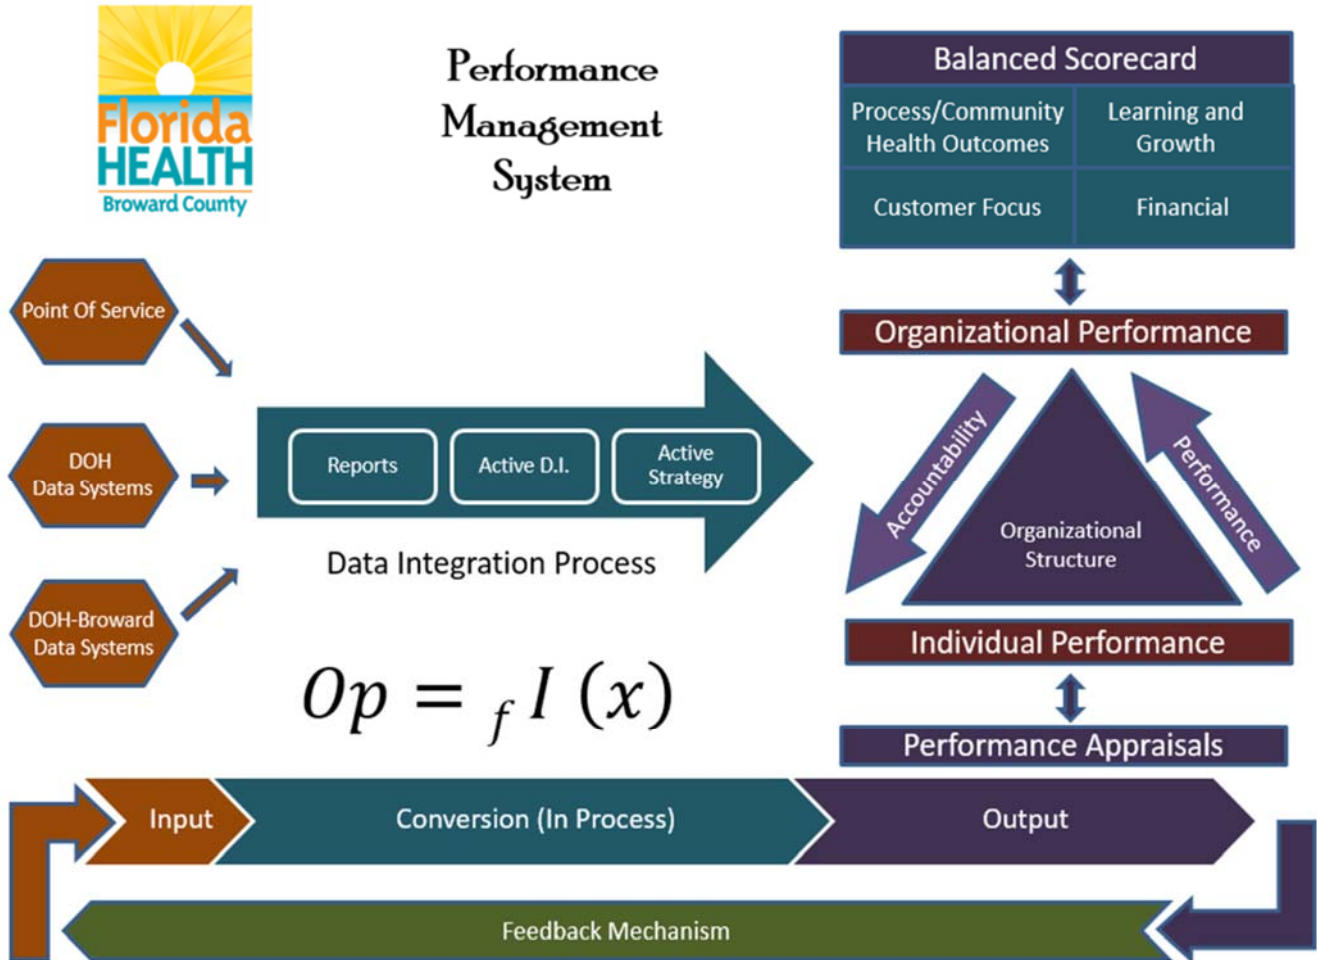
Florida HEALTH
Broward County

Performance Management System

Balanced Scorecard

| Process/Community Health Outcomes | Learning and Growth |
|---|---|
| Customer Focus | Financial |

Organizational Performance

Point Of Service

DOH Data Systems

DOH-Broward Data Systems

Reports

Active D.I.

Active Strategy

Data Integration Process

Accountability

Performance

Organizational Structure

Individual Performance

$Op = {}_f I\ (x)$

Performance Appraisals

Input

Conversion (In Process)

Output

Feedback Mechanism